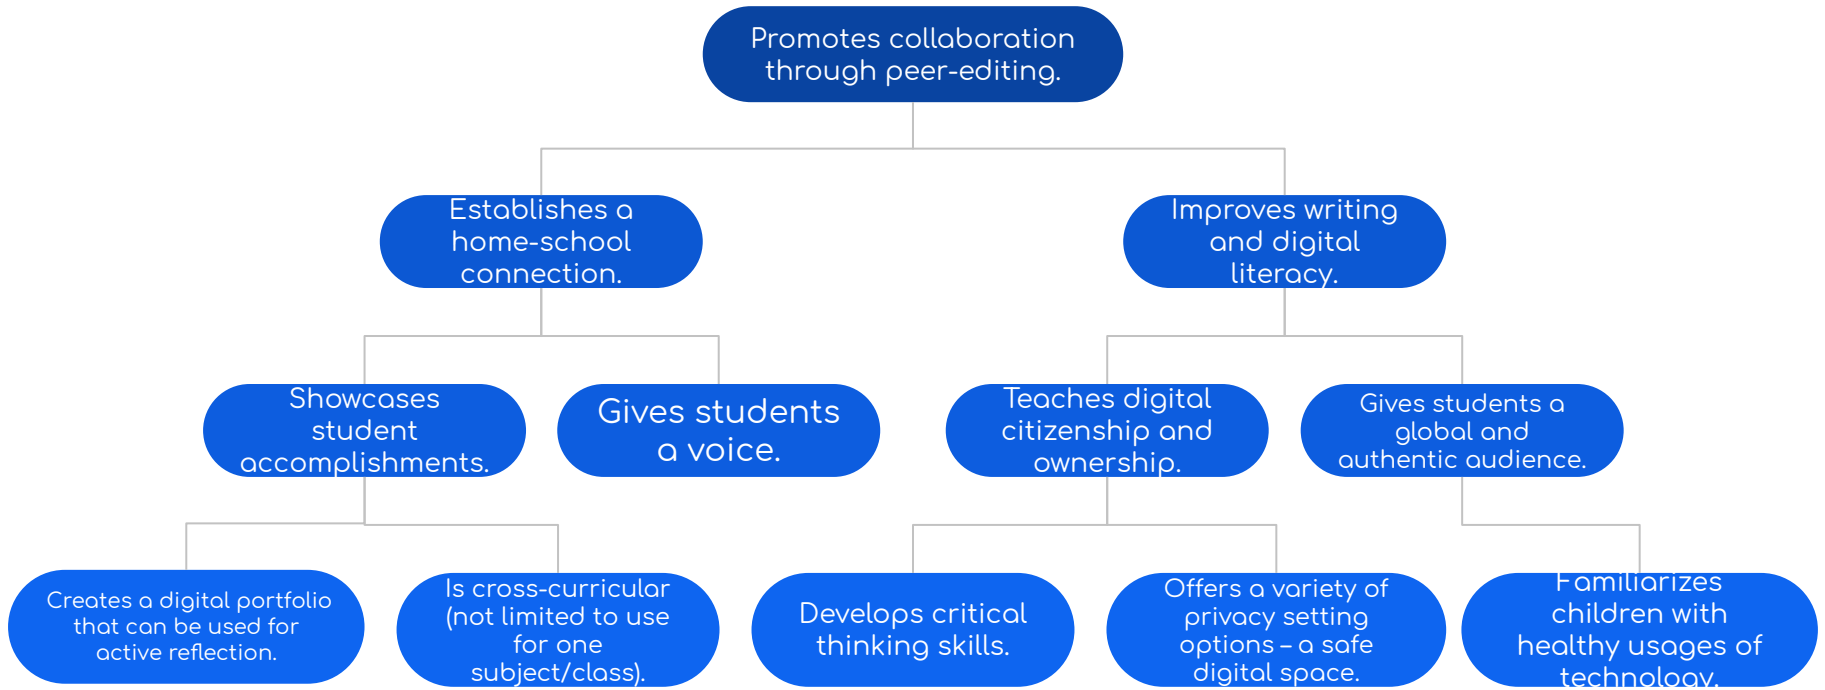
Promotes collaboration through peer-editing.

Establishes a home-school connection.

Improves writing and digital literacy.

Showcases student accomplishments.

Gives students a voice.

Teaches digital citizenship and ownership.

Gives students a global and authentic audience.

Creates a digital portfolio that can be used for active reflection.

Is cross-curricular (not limited to use for one subject/class).

Develops critical thinking skills.

Offers a variety of privacy setting options – a safe digital space.

Familiarizes children with healthy usages of technology.